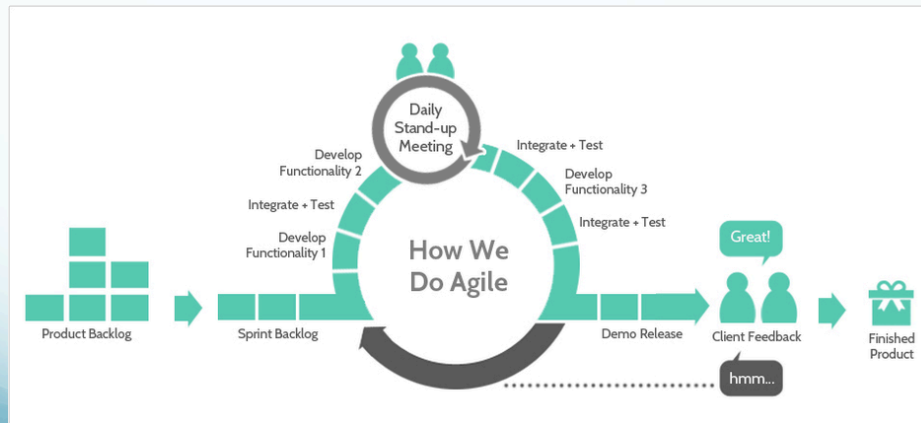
Daily Stand-up Meeting

Develop Functionality 2

Integrate + Test

Develop Functionality 1

Integrate + Test

Develop Functionality 3

Integrate + Test

How We Do Agile

Great!

Product Backlog

Sprint Backlog

Demo Release

Client Feedback

Finished Product

hmm...